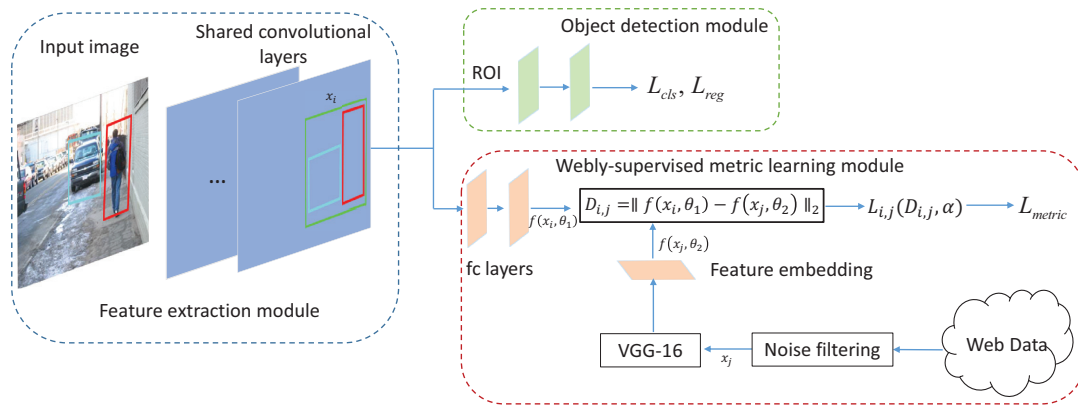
Input image

Shared convolutional layers

$x_i$

...

Feature extraction module

ROI

Object detection module

$L_{cls}, L_{reg}$

Webly-supervised metric learning module

$f(x_i, \theta_1)$

$D_{i,j} = \| f(x_i, \theta_1) - f(x_j, \theta_2) \|_2$

$L_{i,j}(D_{i,j}, \alpha)$

$L_{metric}$

$f(x_j, \theta_2)$

fc layers

Feature embedding

VGG-16

$x_j$

Noise filtering

Web Data